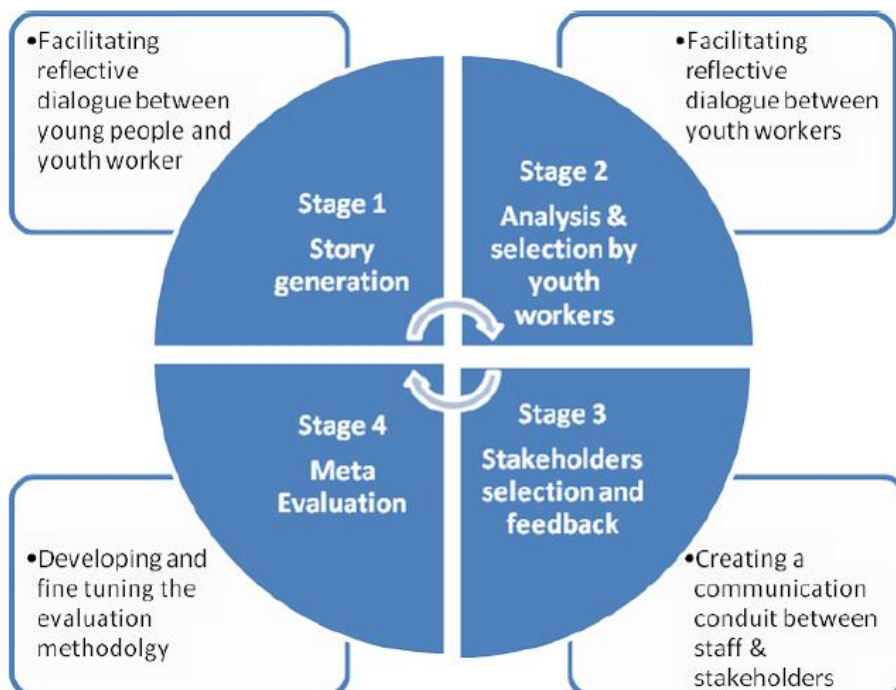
•Facilitating reflective dialogue between young people and youth worker

•Facilitating reflective dialogue between youth workers

Stage 1
Story generation

Stage 2
Analysis & selection by youth workers

Stage 4
Meta Evaluation

Stage 3
Stakeholders selection and feedback

•Developing and fine tuning the evaluation methodolgy

•Creating a communication conduit between staff & stakeholders